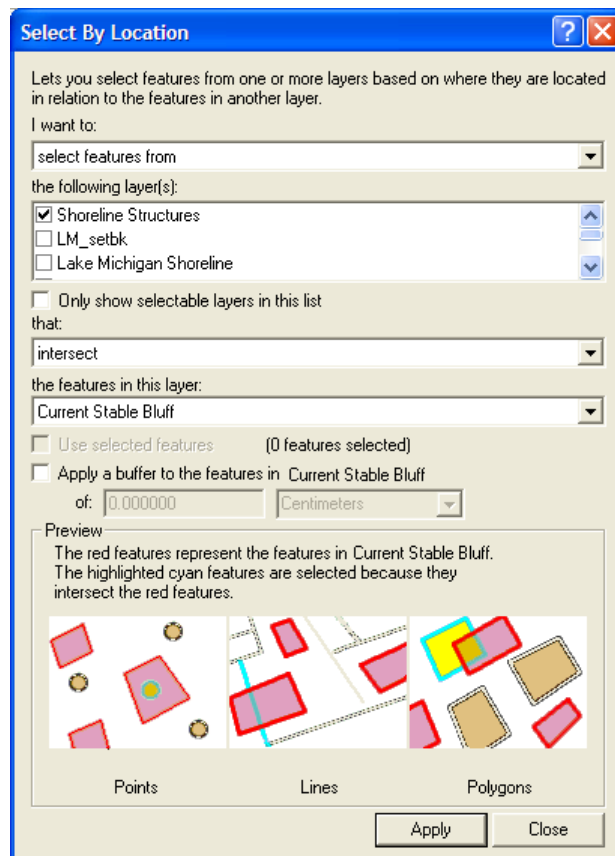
Select By Location

?

X

Lets you select features from one or more layers based on where they are located in relation to the features in another layer.

I want to:

select features from

the following layer(s):

Shoreline Structures

LM_setbk

Lake Michigan Shoreline

Only show selectable layers in this list

that:

intersect

the features in this layer:

Current Stable Bluff

Use selected features

(0 features selected)

Apply a buffer to the features in Current Stable Bluff

of: 0.000000

Centimeters

Preview

The red features represent the features in Current Stable Bluff.
The highlighted cyan features are selected because they intersect the red features.

Points

Lines

Polygons

Apply

Close